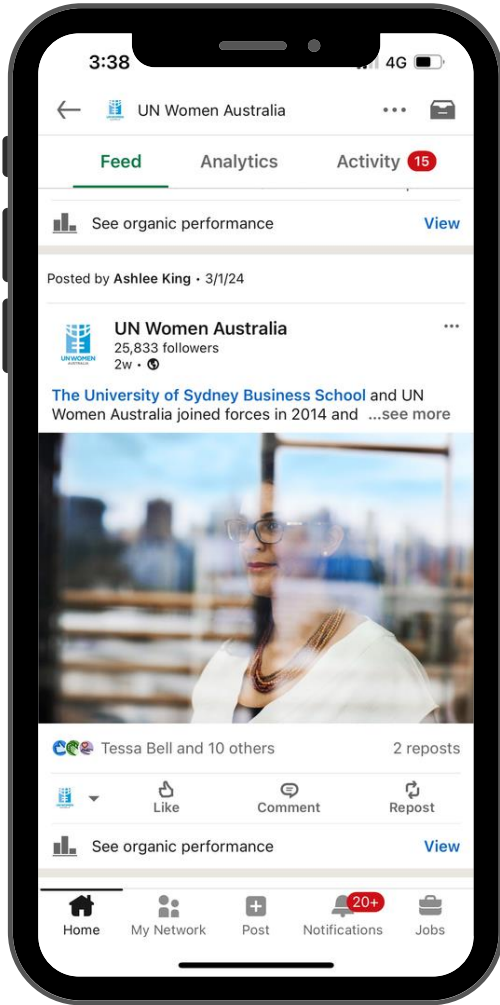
3:38
4G

UN Women Australia

Feed
Analytics
Activity 15

See organic performance
View

Posted by Ashlee King • 3/1/24

UN Women Australia
25,833 followers
2w •

The University of Sydney Business School and UN Women Australia joined forces in 2014 and ...see more

Tessa Bell and 10 others
2 reposts

Like
Comment
Repost

See organic performance
View

Home
My Network
Post
20+
Notifications
Jobs